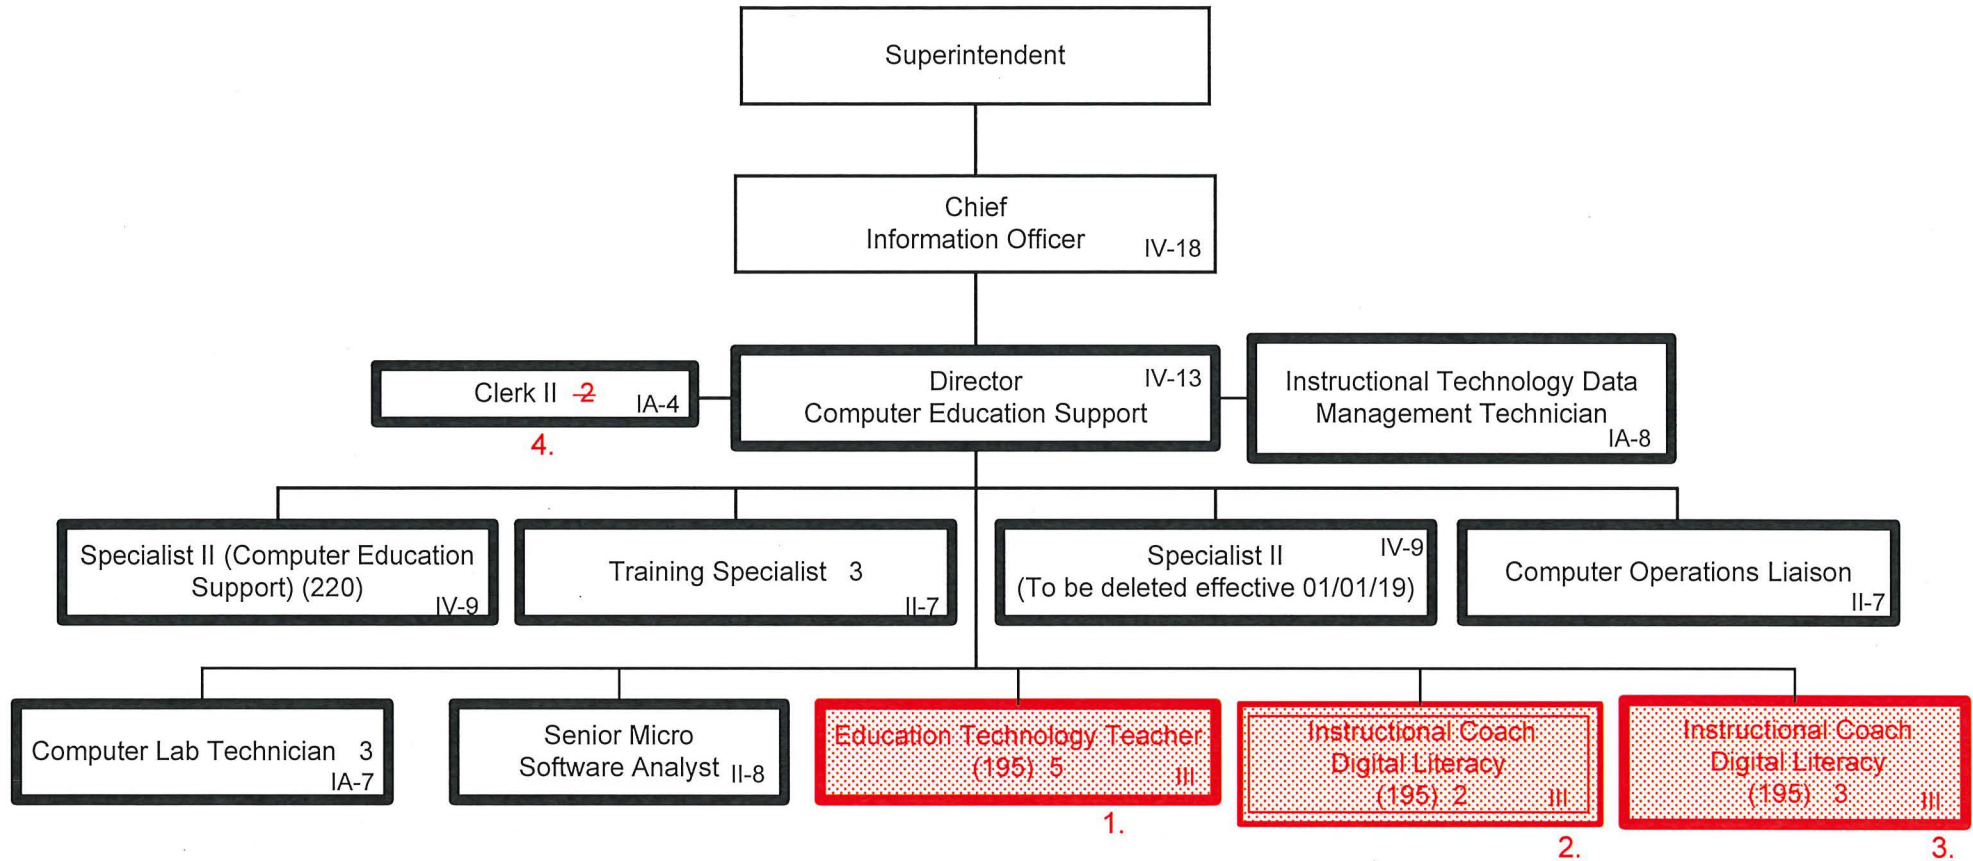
Superintendent

Chief Information Officer IV-18

Clerk II ~~2~~ IA-4

4.

Director Computer Education Support IV-13

Instructional Technology Data Management Technician IA-8

Specialist II (Computer Education Support) (220) IV-9

Training Specialist 3 II-7

Specialist II (To be deleted effective 01/01/19) IV-9

Computer Operations Liaison II-7

Computer Lab Technician 3 IA-7

Senior Micro Software Analyst II-8

Education Technology Teacher (195) 5 III

1.

Instructional Coach Digital Literacy (195) 2 III

2.

Instructional Coach Digital Literacy (195) 3 III

3.